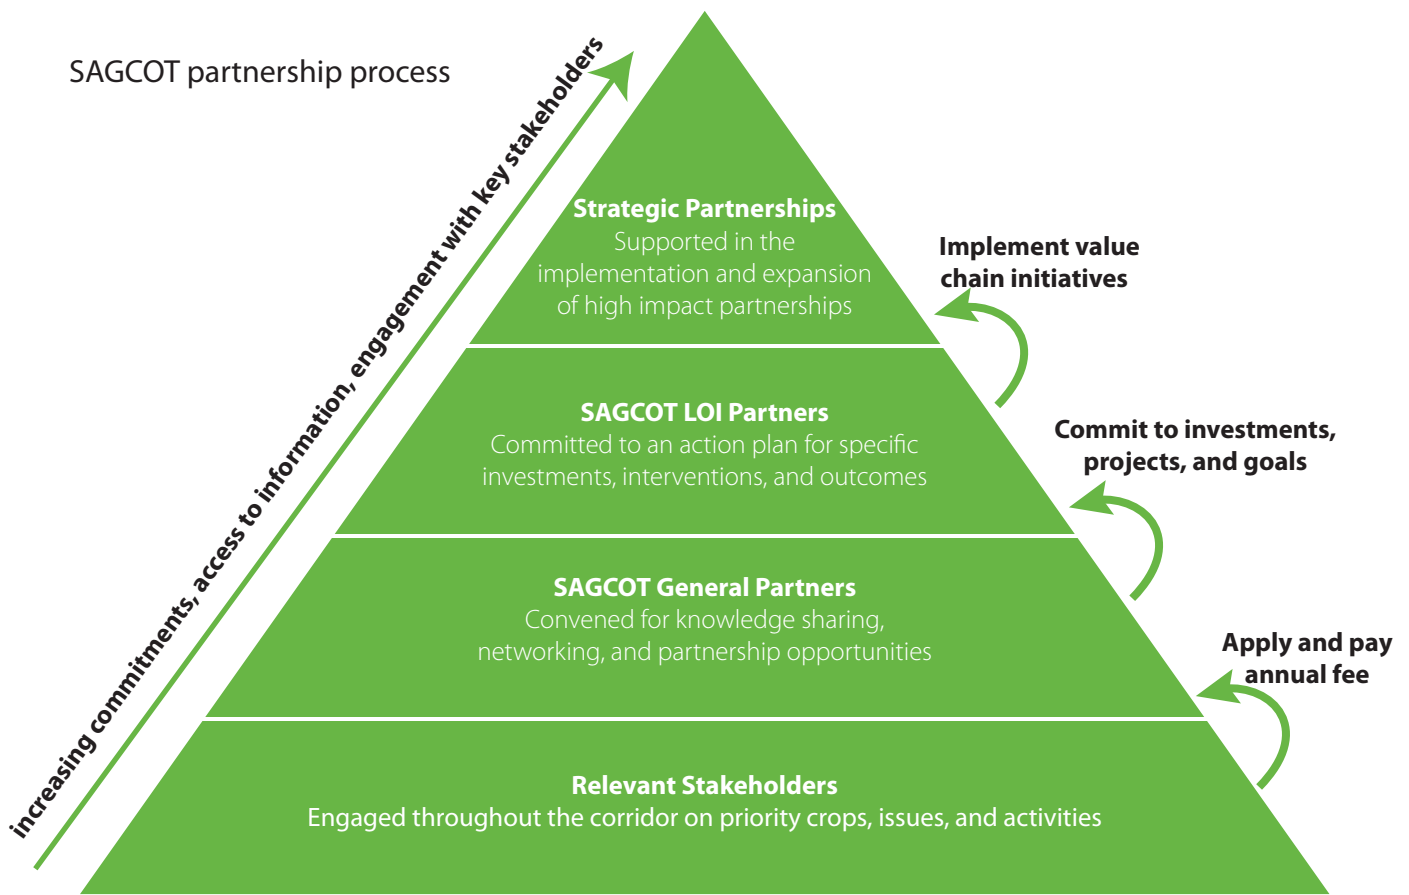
SAGCOT partnership process

increasing commitments, access to information, engagement with key stakeholders

Strategic Partnerships
Supported in the implementation and expansion of high impact partnerships

Implement value chain initiatives

SAGCOT LOI Partners
Committed to an action plan for specific investments, interventions, and outcomes

Commit to investments, projects, and goals

SAGCOT General Partners
Convened for knowledge sharing, networking, and partnership opportunities

Apply and pay annual fee

Relevant Stakeholders
Engaged throughout the corridor on priority crops, issues, and activities